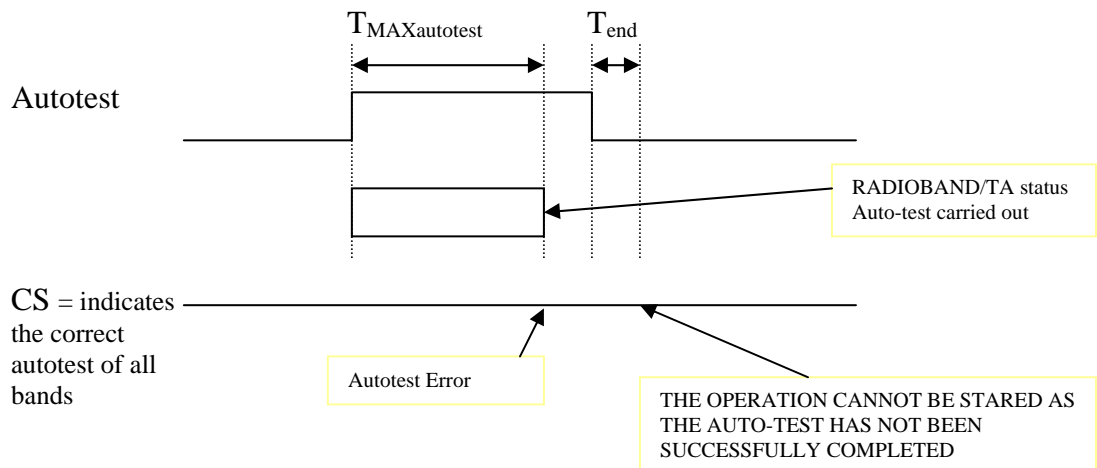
$T_{MAXautotest}$

$T_{end}$

Autotest

RADIOBAND/TA status Auto-test carried out

CS = indicates the correct autotest of all bands

Autotest Error

THE OPERATION CANNOT BE STARED AS THE AUTO-TEST HAS NOT BEEN SUCCESSFULLY COMPLETED